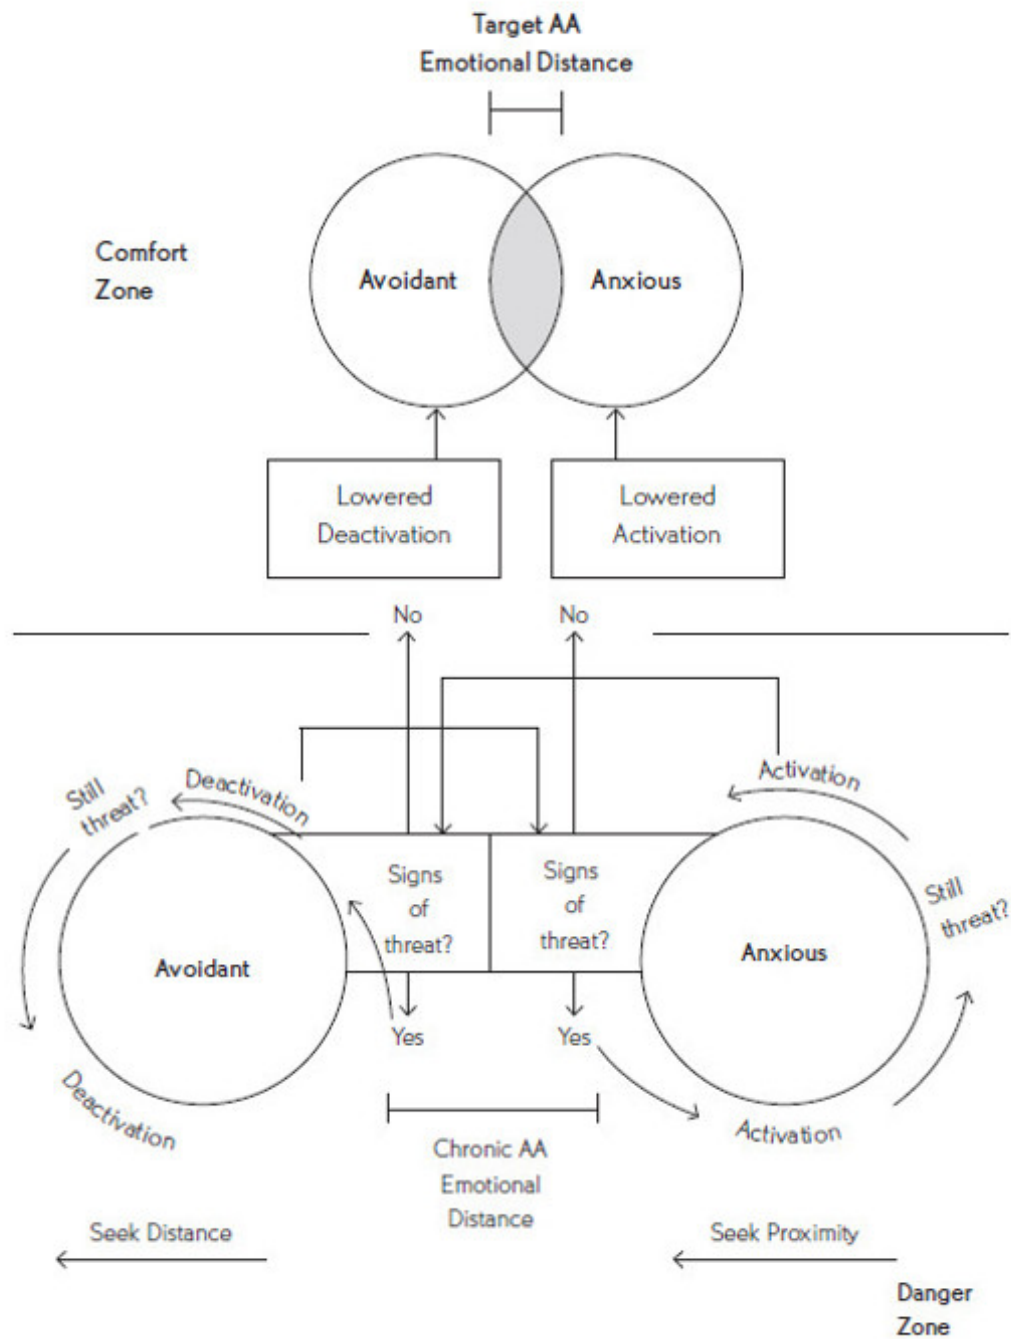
Target AA
Emotional Distance

Comfort Zone

Avoidant

Anxious

Lowered Deactivation

Lowered Activation

No

No

Still threat?

Deactivation

Activation

Signs of threat?

Signs of threat?

Still threat?

Avoidant

Anxious

Yes

Yes

Deactivation

Activation

Chronic AA Emotional Distance

Seek Distance

Seek Proximity

Danger Zone